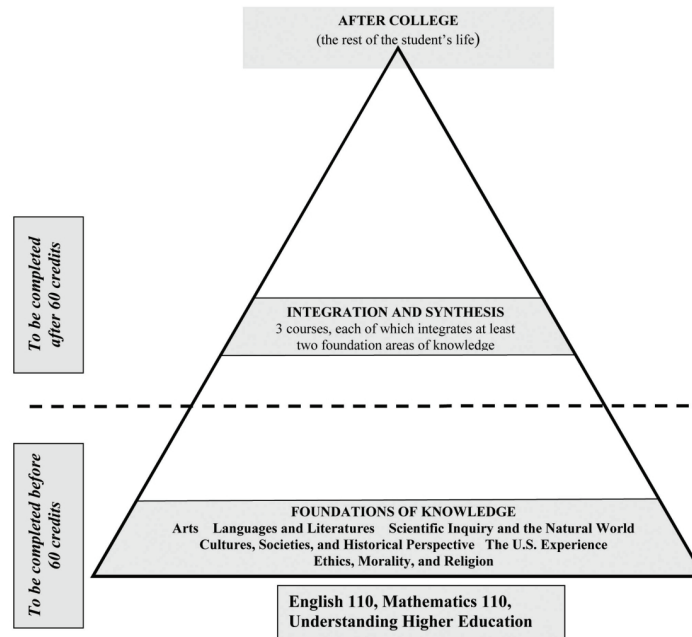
AFTER COLLEGE
(the rest of the student's life)

To be completed after 60 credits

INTEGRATION AND SYNTHESIS
3 courses, each of which integrates at least two foundation areas of knowledge

To be completed before 60 credits

FOUNDATIONS OF KNOWLEDGE
Arts Languages and Literatures Scientific Inquiry and the Natural World Cultures, Societies, and Historical Perspective The U.S. Experience Ethics, Morality, and Religion

English 110, Mathematics 110, Understanding Higher Education